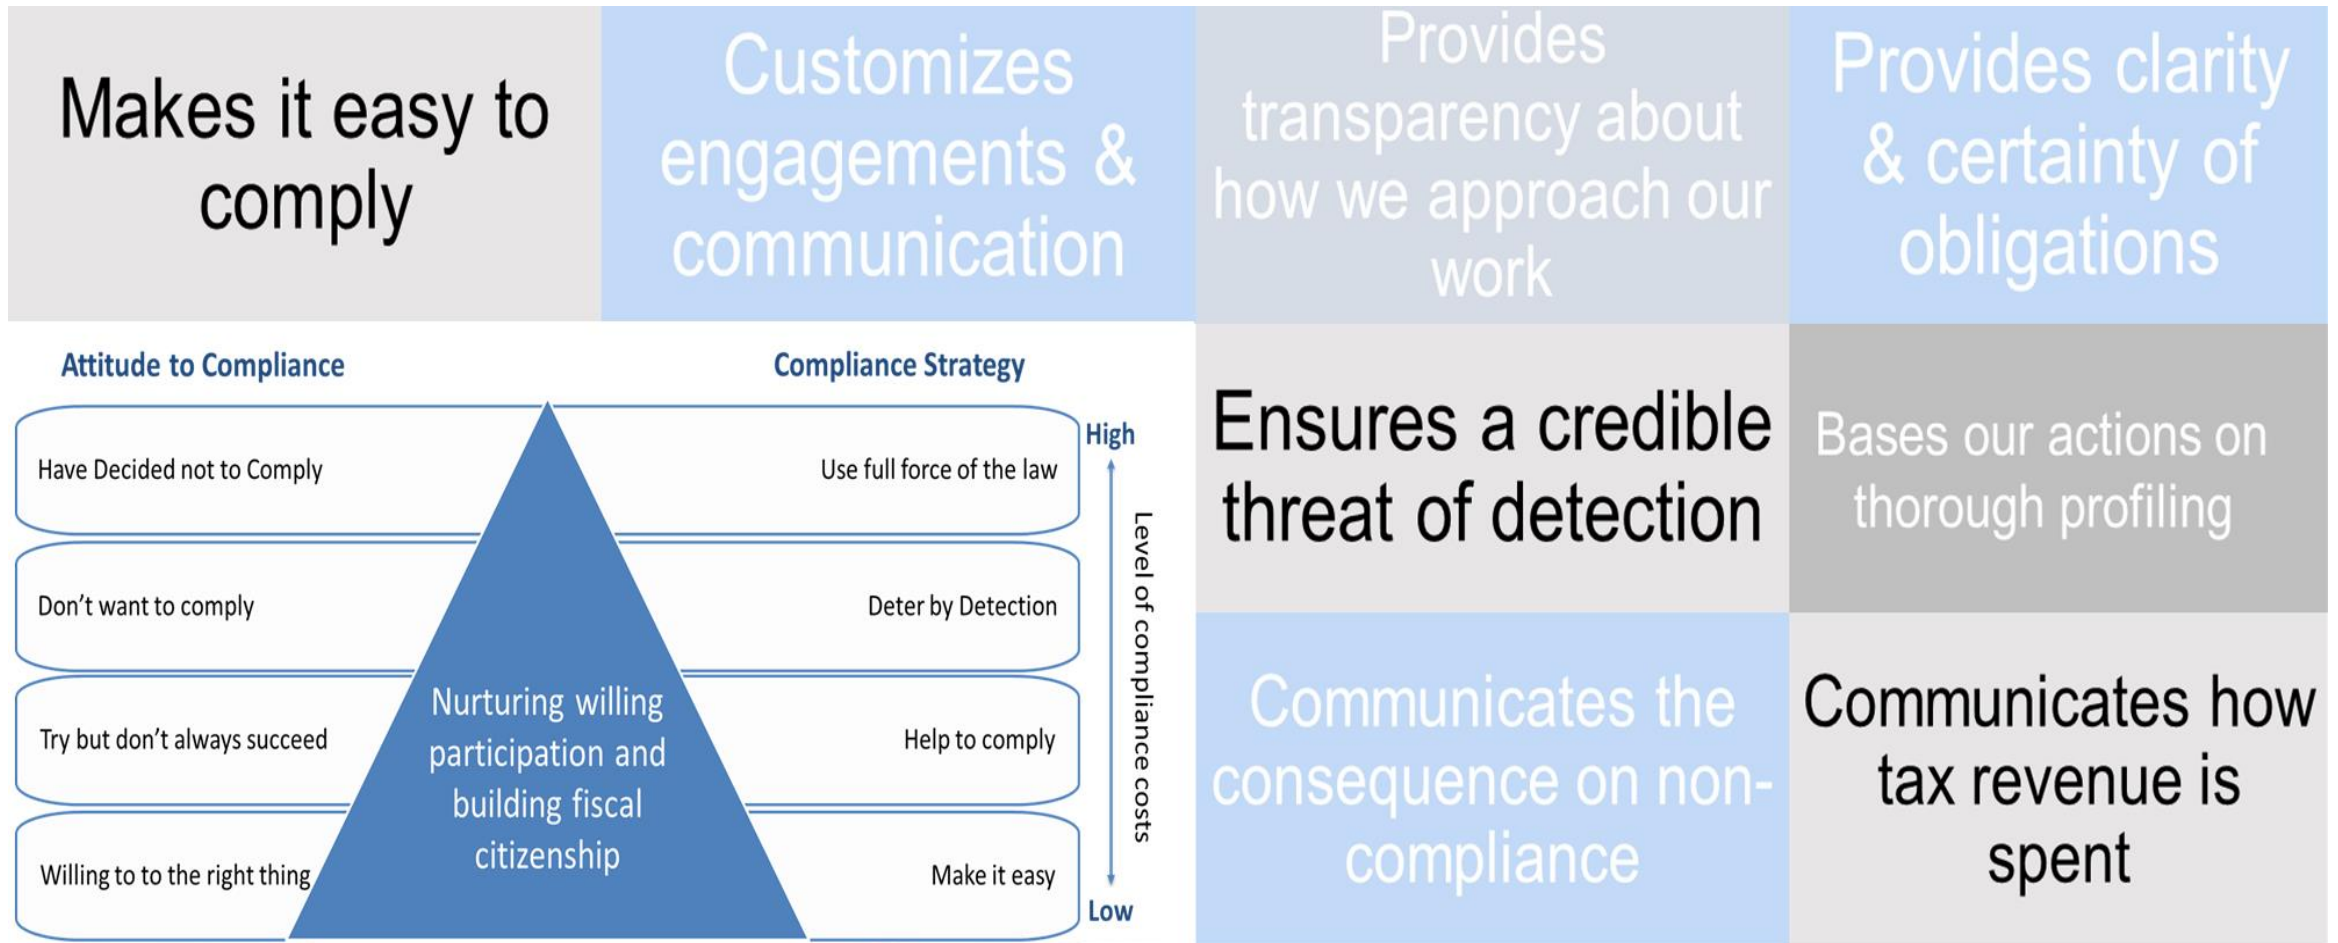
Makes it easy to comply

Customizes engagements & communication

Provides transparency about how we approach our work

Provides clarity & certainty of obligations

Attitude to Compliance

Compliance Strategy

Have Decided not to Comply

Use full force of the law

Don't want to comply

Deter by Detection

Try but don't always succeed

Help to comply

Willing to to the right thing

Make it easy

Nurturing willing participation and building fiscal citizenship

High

Level of compliance costs

Low

Ensures a credible threat of detection

Bases our actions on thorough profiling

Communicates the consequence on non-compliance

Communicates how tax revenue is spent